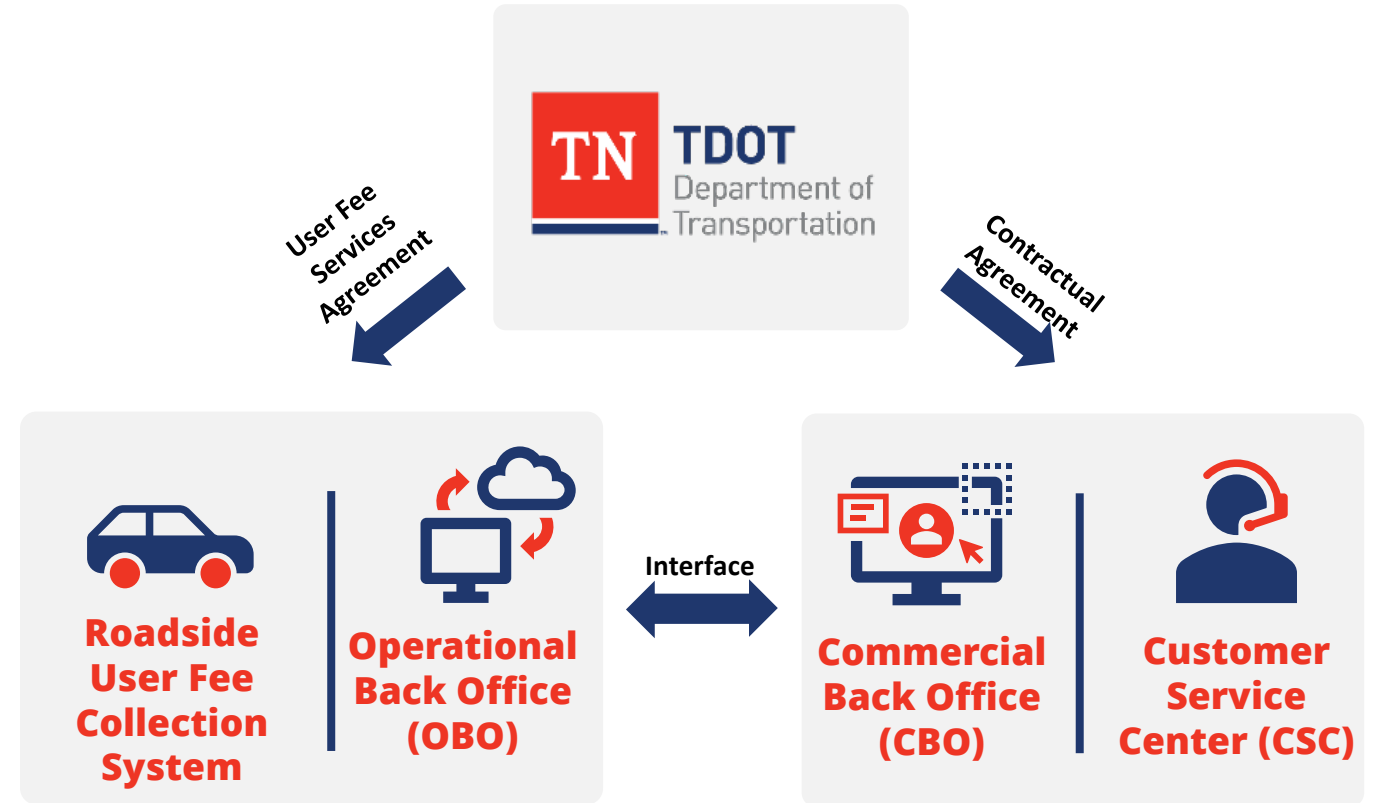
TN TDOT Department of Transportation

User Fee Services Agreement

Contractual Agreement

Roadside User Fee Collection System

Operational Back Office (OBO)

Interface

Commercial Back Office (CBO)

Customer Service Center (CSC)